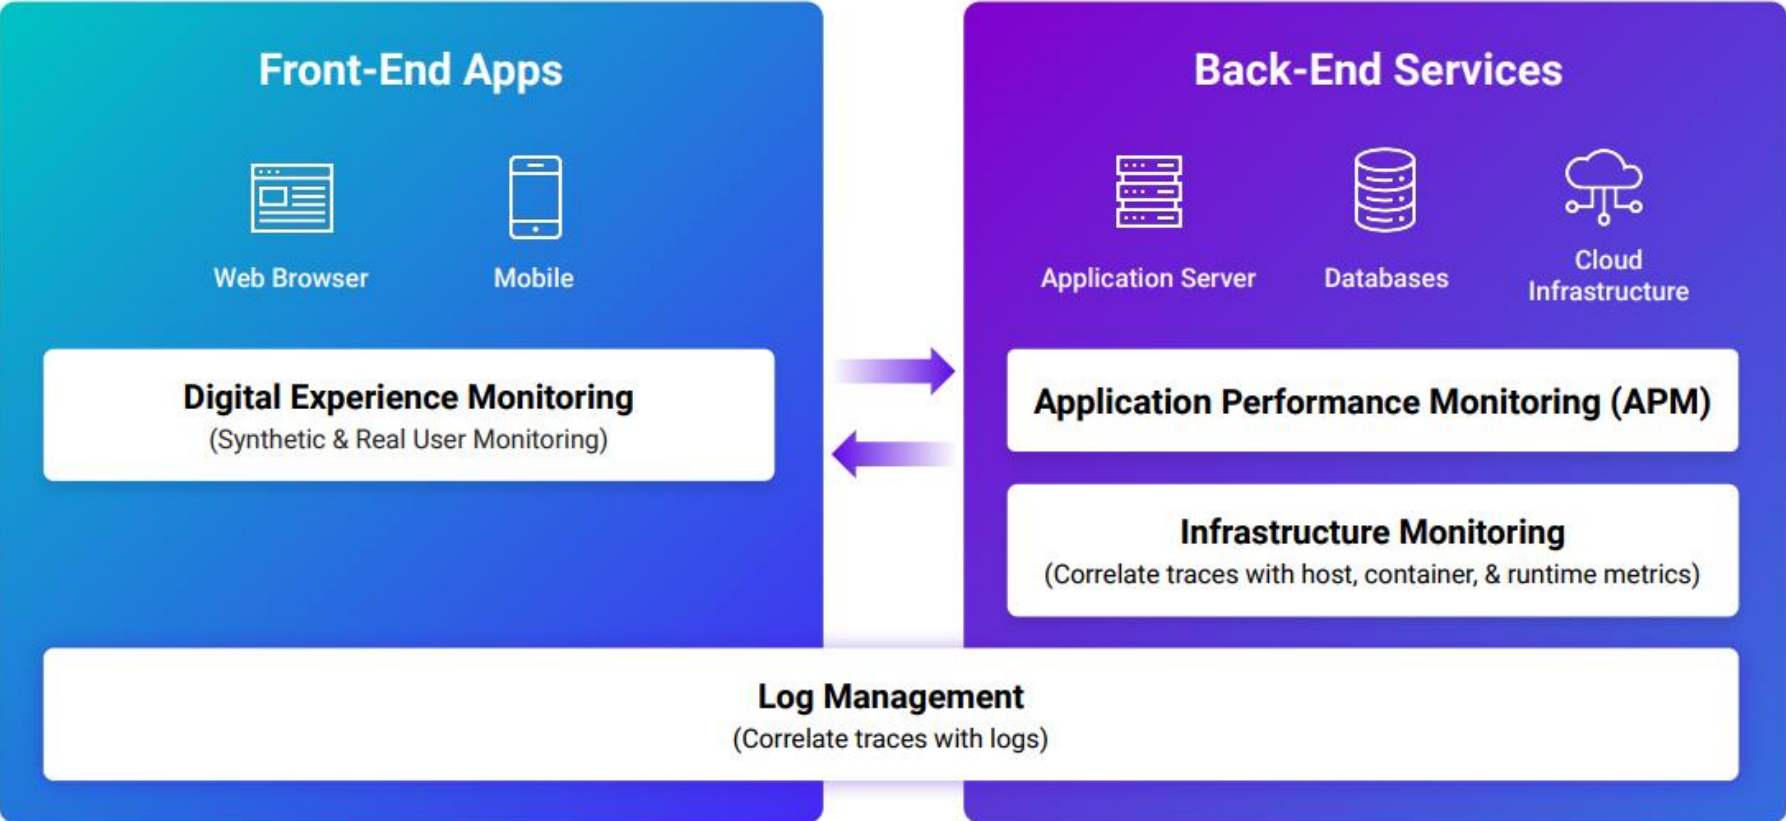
Front-End Apps

Web Browser

Mobile

Digital Experience Monitoring
(Synthetic & Real User Monitoring)

Back-End Services

Application Server

Databases

Cloud Infrastructure

Application Performance Monitoring (APM)

Infrastructure Monitoring
(Correlate traces with host, container, & runtime metrics)

Log Management
(Correlate traces with logs)